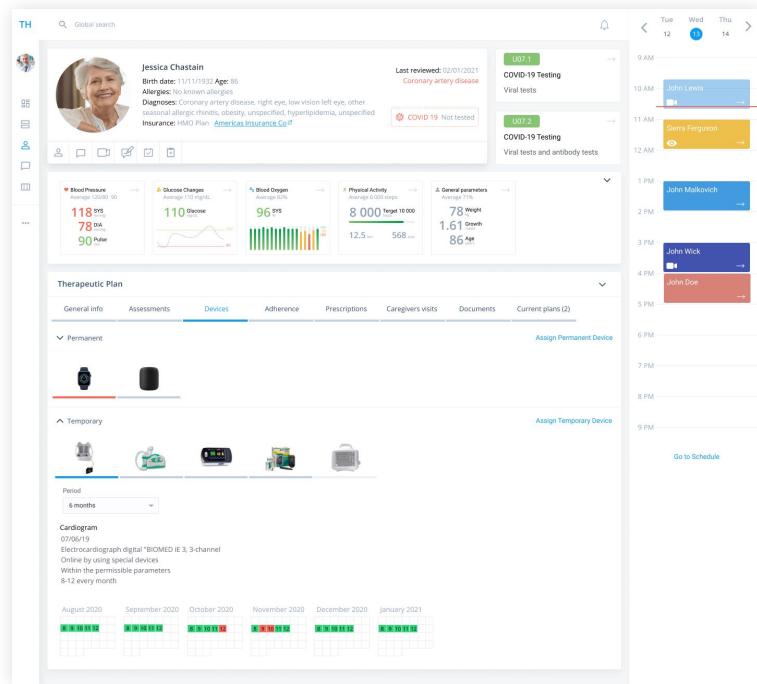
TH

Global search

Jessica Chastain
Birth date: 11/11/1932 Age: 86
Allergies: No known allergies
Diagnoses: Coronary artery disease, right eye, low vision left eye, other seasonal allergic rhinitis, obesity, unspecified, hyperlipidemia, unspecified
Insurance: HMO Plan Americas Insurance Co

Last reviewed: 02/01/2021
Coronary artery disease

COVID 19 Not tested

U07.1
COVID-19 Testing
Viral tests

U07.2
COVID-19 Testing
Viral tests and antibody tests

Blood Pressure
Average 120/80 90
118 SYS
78 DIA
90 Pulse

Glucose Changes
Average 110 mg/dL
110 Glucose

Blood Oxygen
Average 82%
96 SYS

Physical Activity
Average 6 000 steps
8 000 Target 10 000
12.5
568

General parameters
Average 71%
78 Weight
1.61 Growth
86 Age

Therapeutic Plan

General info
Assessments
Devices
Adherence
Prescriptions
Caregivers visits
Documents
Current plans (2)

Permanent
Assign Permanent Device

Temporary
Assign Temporary Device

Period
6 months

Cardiogram
07/06/19
Electrocardiograph digital "BIOMED iE 3, 3-channel
Online by using special devices
Within the permissible parameters
8-12 every month

August 2020
8 9 10 11 12
September 2020
8 9 10 11 12
October 2020
8 9 10 11 12
November 2020
8 9 10 11 12
December 2020
8 9 10 11 12
January 2021
8 9 10 11 12

Tue 12
Wed 13
Thu 14

9 AM
10 AM
John Lewis
11 AM
Sierra Ferguson
12 AM
1 PM
John Malkovich
2 PM
3 PM
John Wick
4 PM
John Doe
5 PM
6 PM
7 PM
8 PM
9 PM

Go to Schedule